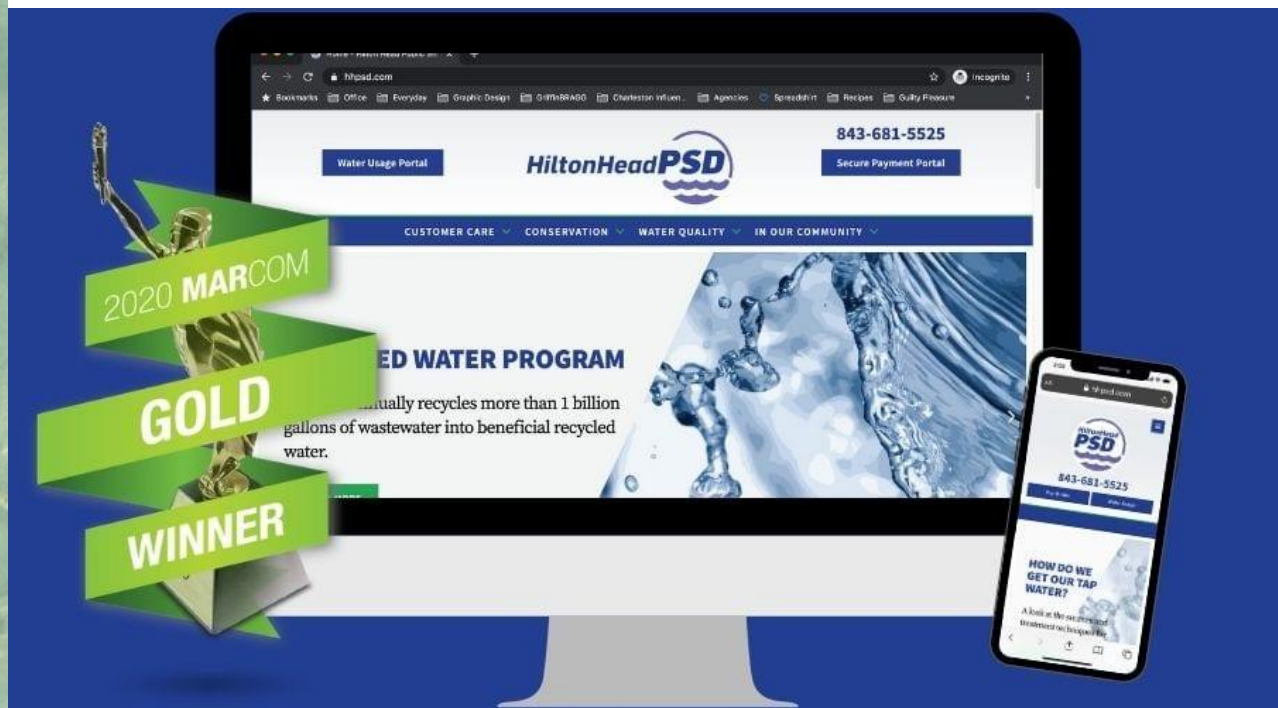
Home - Hilton Head Public Ser

hhpsd.com

Incognito

Bookmarks Office Everyday Graphic Design GriffinBRAGG Charleston Influen... Agencies Spreadshirt Recipes Guilty Pleasure

Water Usage Portal

HiltonHeadPSD

843-681-5525

Secure Payment Portal

CUSTOMER CARE CONSERVATION WATER QUALITY IN OUR COMMUNITY

ED WATER PROGRAM

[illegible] nually recycles more than 1 billion gallons of wastewater into beneficial recycled water.

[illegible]

2020 MARCOM

GOLD

WINNER

hhpsd.com

HiltonHead PSD

843-681-5525

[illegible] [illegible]

HOW DO WE GET OUR TAP WATER?

A look at the sources and treatment techniques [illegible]